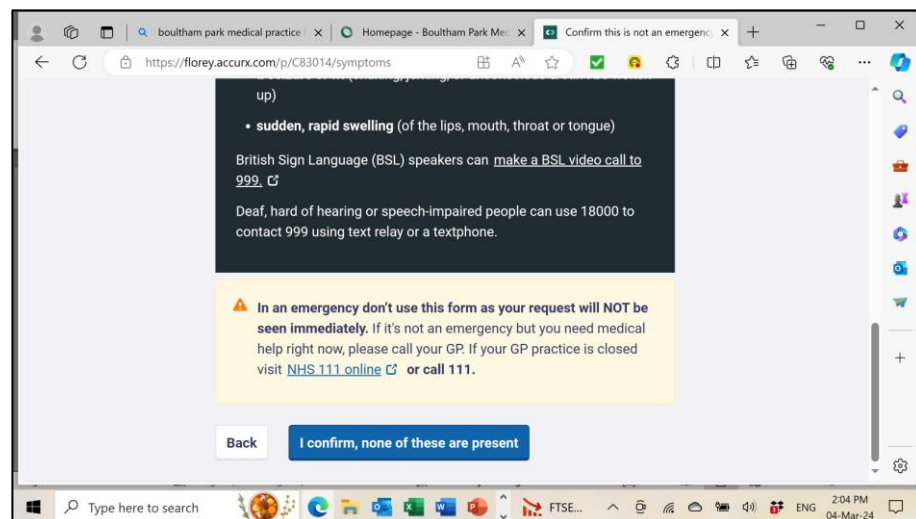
boultham park medical practice

Homepage - Boultham Park Med

Confirm this is not an emergenc

https://florey.accurx.com/p/C83014/symptoms

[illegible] up)

• **sudden, rapid swelling** (of the lips, mouth, throat or tongue)

British Sign Language (BSL) speakers can make a BSL video call to 999.

Deaf, hard of hearing or speech-impaired people can use 18000 to contact 999 using text relay or a textphone.

**In an emergency don't use this form as your request will NOT be seen immediately.** If it's not an emergency but you need medical help right now, please call your GP. If your GP practice is closed visit NHS 111 online **or call 111.**

Back

I confirm, none of these are present

Type here to search

FTSE...

ENG

2:04 PM
04-Mar-24